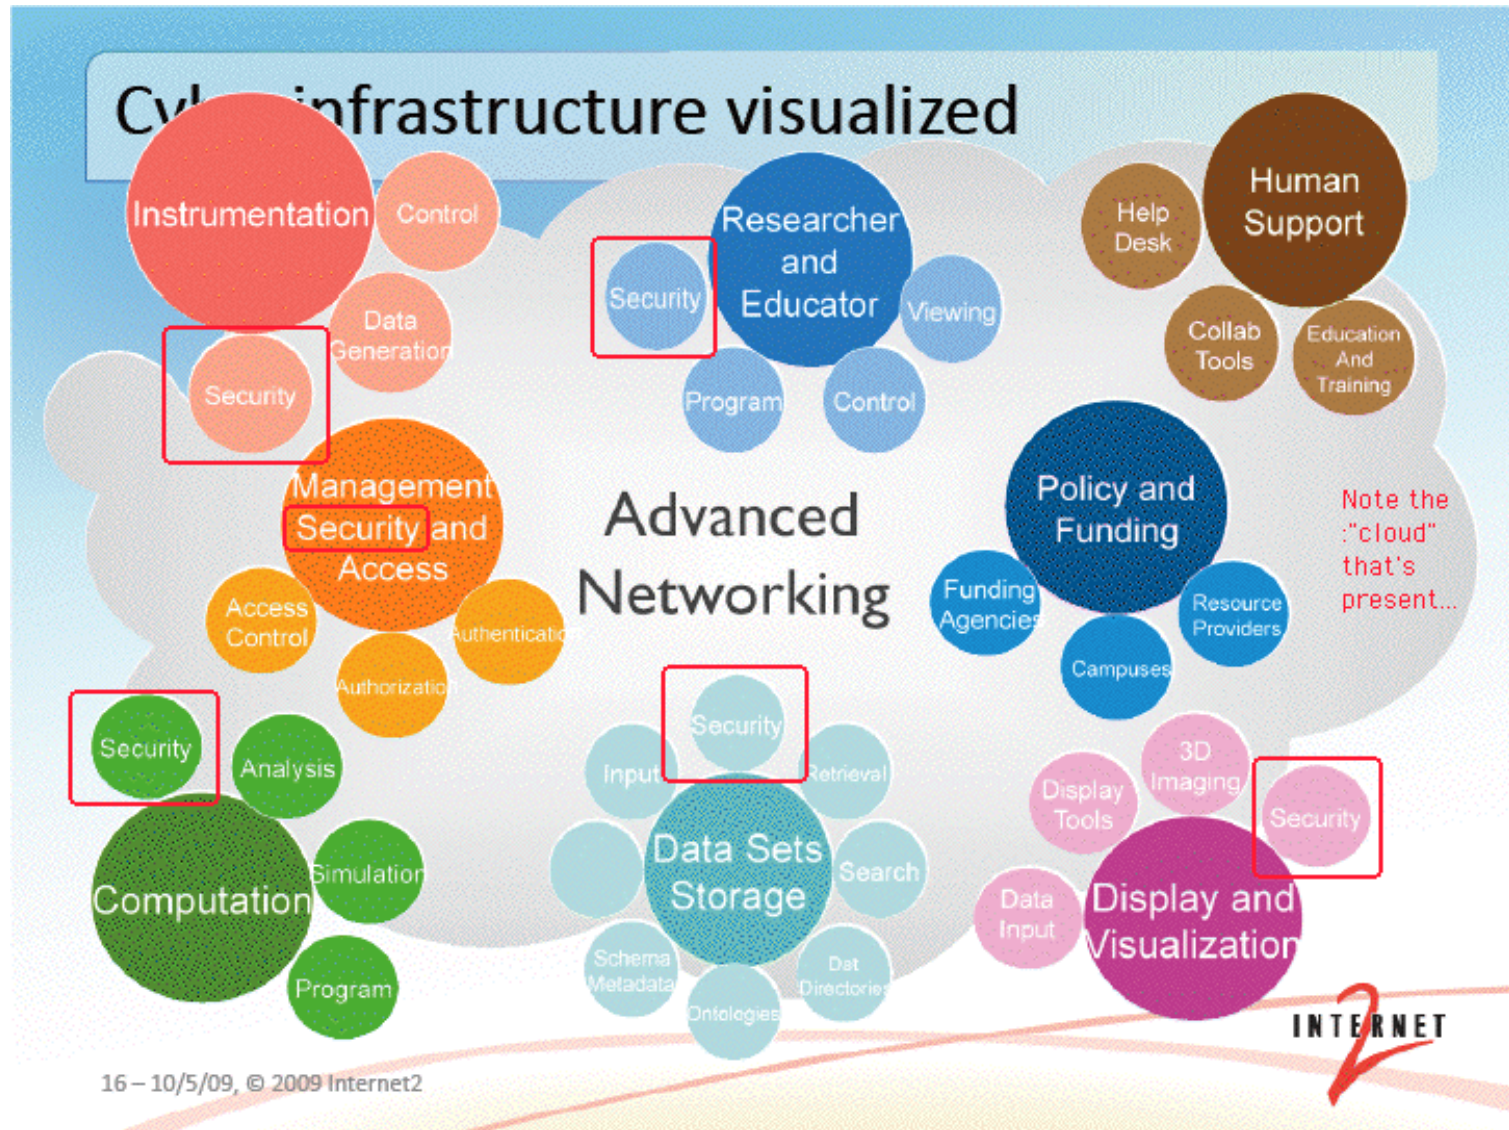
Cy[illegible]infrastructure visualized

Instrumentation
Control
Data Generation
Security

Researcher and Educator
Security
Viewing
Program
Control

Human Support
Help Desk
Collab Tools
Education And Training

Management Security and Access
Access Control
Authentication
Authorization

Advanced Networking

Policy and Funding
Funding Agencies
Resource Providers
Campuses

Note the :"cloud" that's present...

Security
Analysis
Computation
Simulation
Program

Security
Input
Retrieval
Data Sets Storage
Search
Schema Metadata
Dat Directories
Ontologies

3D Imaging
Display Tools
Security
Data Input
Display and Visualization

INTERNET 2

16 – 10/5/09, © 2009 Internet2